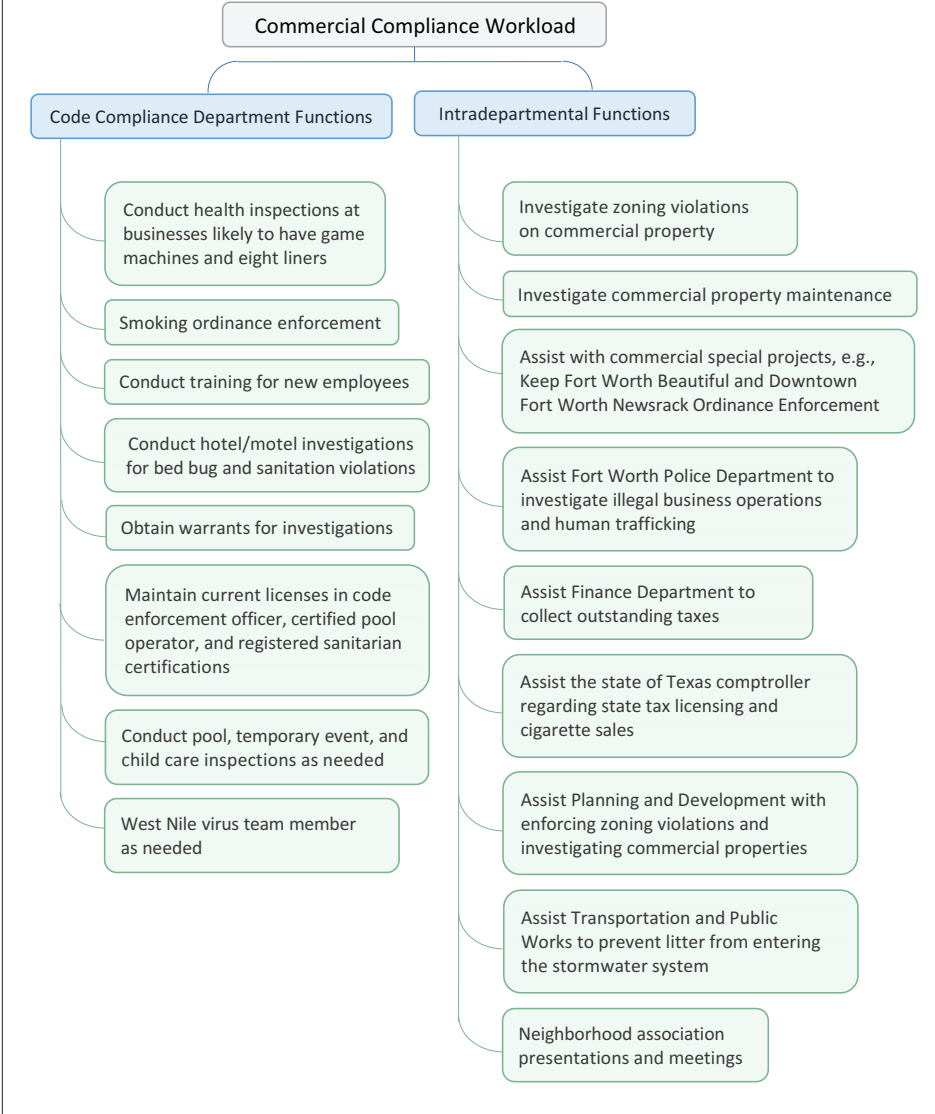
Commercial Compliance Workload

Code Compliance Department Functions

Conduct health inspections at businesses likely to have game machines and eight liners

Smoking ordinance enforcement

Conduct training for new employees

Conduct hotel/motel investigations for bed bug and sanitation violations

Obtain warrants for investigations

Maintain current licenses in code enforcement officer, certified pool operator, and registered sanitarian certifications

Conduct pool, temporary event, and child care inspections as needed

West Nile virus team member as needed

Intradepartmental Functions

Investigate zoning violations on commercial property

Investigate commercial property maintenance

Assist with commercial special projects, e.g., Keep Fort Worth Beautiful and Downtown Fort Worth Newsrack Ordinance Enforcement

Assist Fort Worth Police Department to investigate illegal business operations and human trafficking

Assist Finance Department to collect outstanding taxes

Assist the state of Texas comptroller regarding state tax licensing and cigarette sales

Assist Planning and Development with enforcing zoning violations and investigating commercial properties

Assist Transportation and Public Works to prevent litter from entering the stormwater system

Neighborhood association presentations and meetings